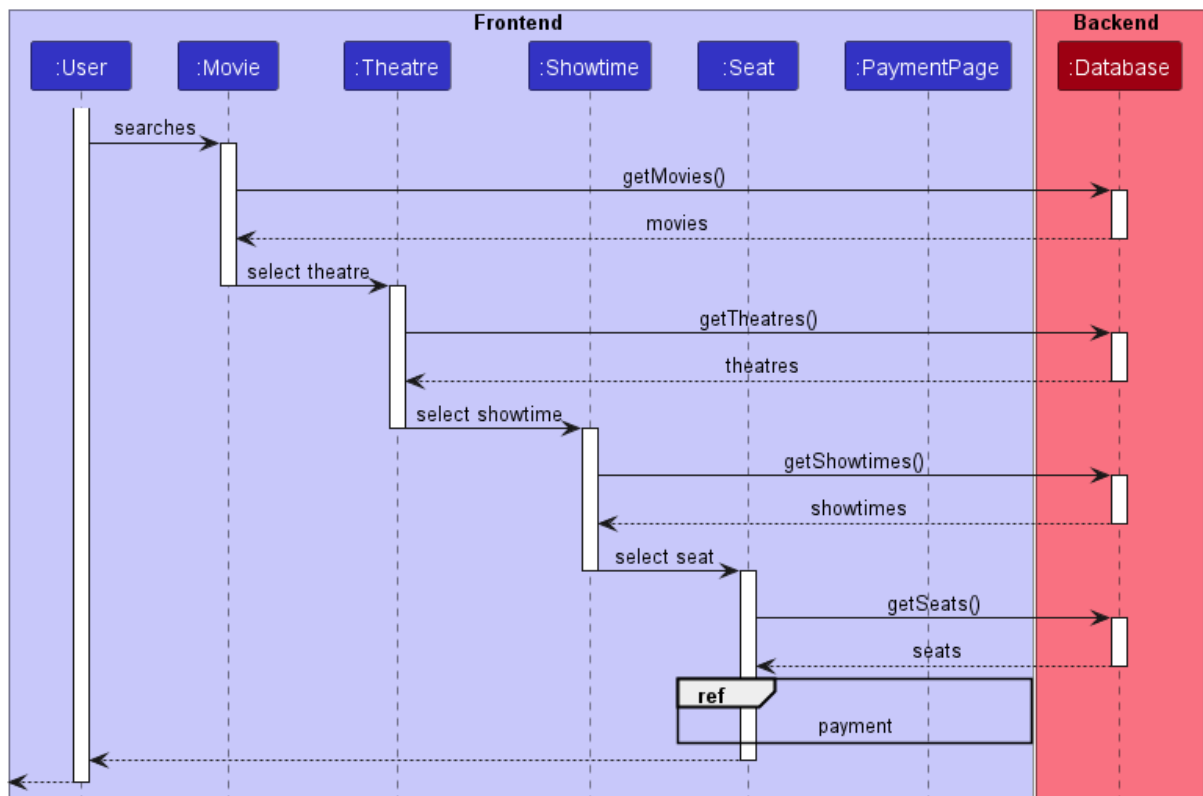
Frontend

Backend

:User

:Movie

:Theatre

:Showtime

:Seat

:PaymentPage

:Database

searches

getMovies()

movies

select theatre

getTheatres()

theatres

select showtime

getShowtimes()

showtimes

select seat

getSeats()

seats

ref

payment